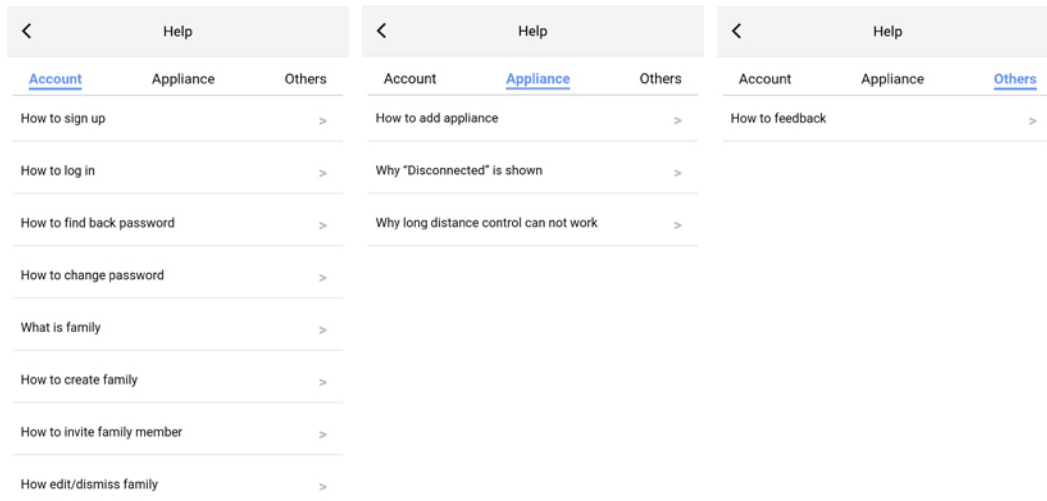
<
Help

Account Appliance Others

How to sign up >

How to log in >

How to find back password >

How to change password >

What is family >

How to create family >

How to invite family member >

How edit/dismiss family >

<
Help

Account Appliance Others

How to add appliance >

Why “Disconnected” is shown >

Why long distance control can not work >

<
Help

Account Appliance Others

How to feedback >